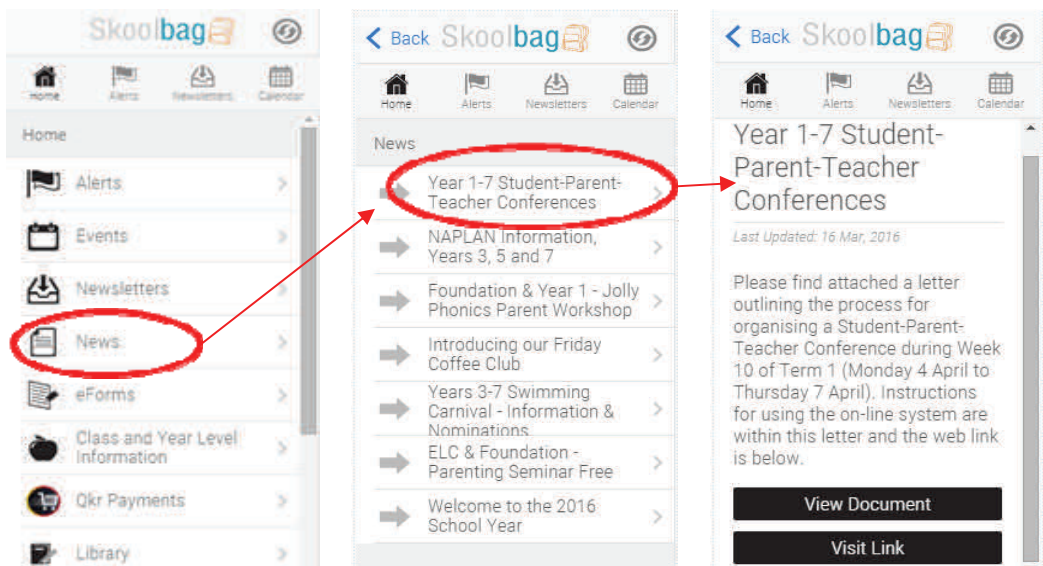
Skoolbag

Home Alerts Newsletters Calendar

Home

Alerts

Events

Newsletters

News

eForms

Class and Year Level Information

Qkr Payments

Library

Back Skoolbag

Home Alerts Newsletters Calendar

News

Year 1-7 Student-Parent-Teacher Conferences

NAPLAN Information, Years 3, 5 and 7

Foundation & Year 1 - Jolly Phonics Parent Workshop

Introducing our Friday Coffee Club

Years 3-7 Swimming Carnival - Information & Nominations

ELC & Foundation - Parenting Seminar Free

Welcome to the 2016 School Year

Back Skoolbag

Home Alerts Newsletters Calendar

Year 1-7 Student-Parent-Teacher Conferences

Last Updated: 16 Mar, 2016

Please find attached a letter outlining the process for organising a Student-Parent-Teacher Conference during Week 10 of Term 1 (Monday 4 April to Thursday 7 April). Instructions for using the on-line system are within this letter and the web link is below.

View Document

Visit Link